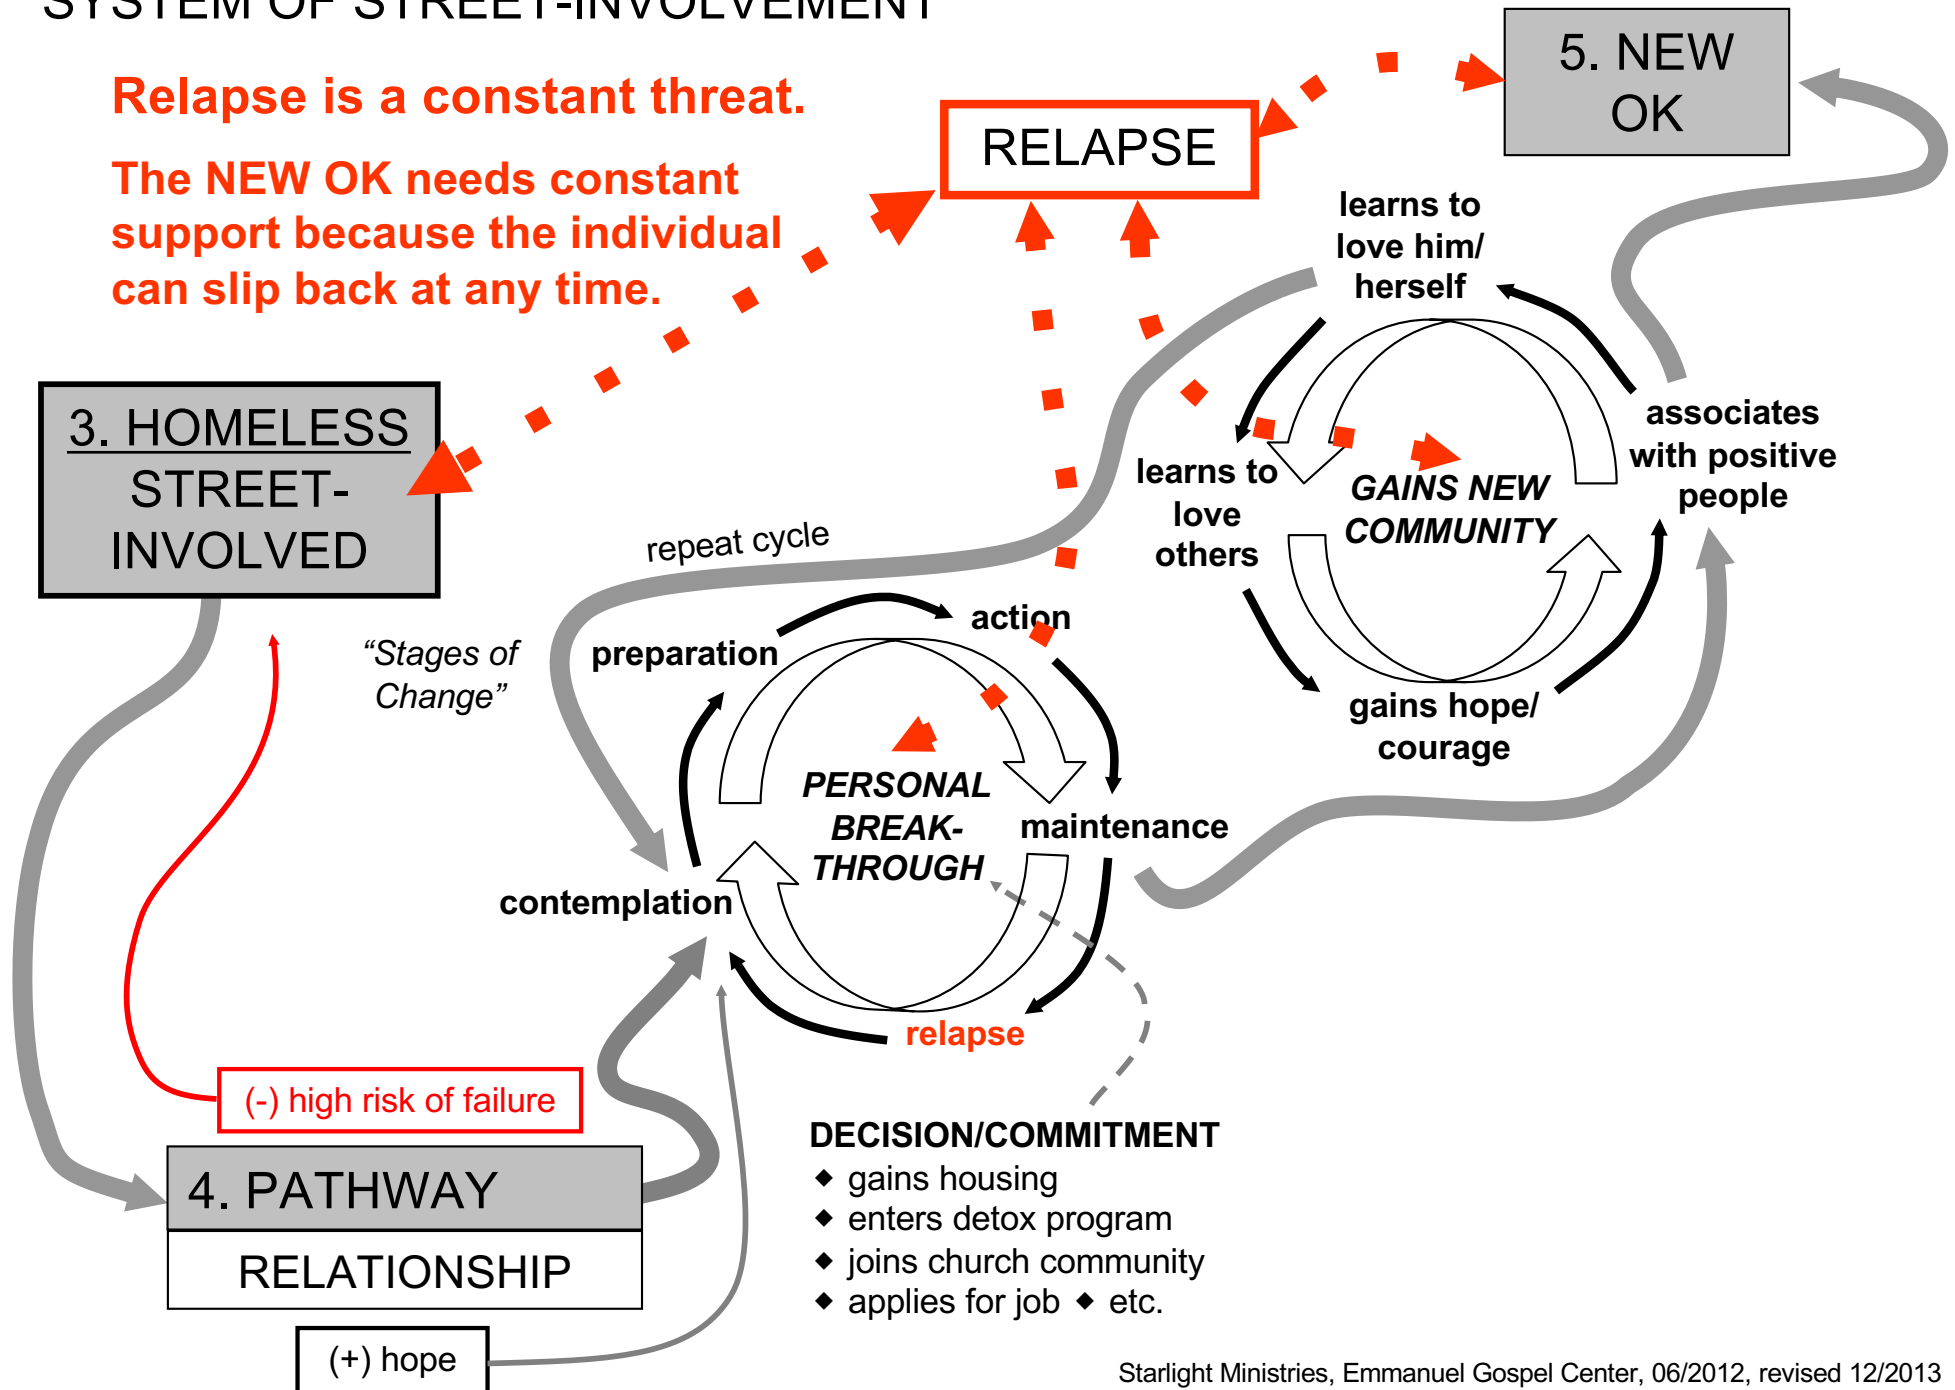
SYSTEM OF STREET-INVOLVEMENT

Relapse is a constant threat.

The NEW OK needs constant support because the individual can slip back at any time.

RELAPSE

5. NEW OK

3. HOMELESS STREET-INVOLVED

learns to love him/ herself

associates with positive people

learns to love others

GAINS NEW COMMUNITY

gains hope/ courage

repeat cycle

"Stages of Change"

preparation

action

PERSONAL BREAK-THROUGH

maintenance

contemplation

relapse

(-) high risk of failure

4. PATHWAY

RELATIONSHIP

(+) hope

DECISION/COMMITMENT
◆ gains housing
◆ enters detox program
◆ joins church community
◆ applies for job ◆ etc.

Starlight Ministries, Emmanuel Gospel Center, 06/2012, revised 12/2013